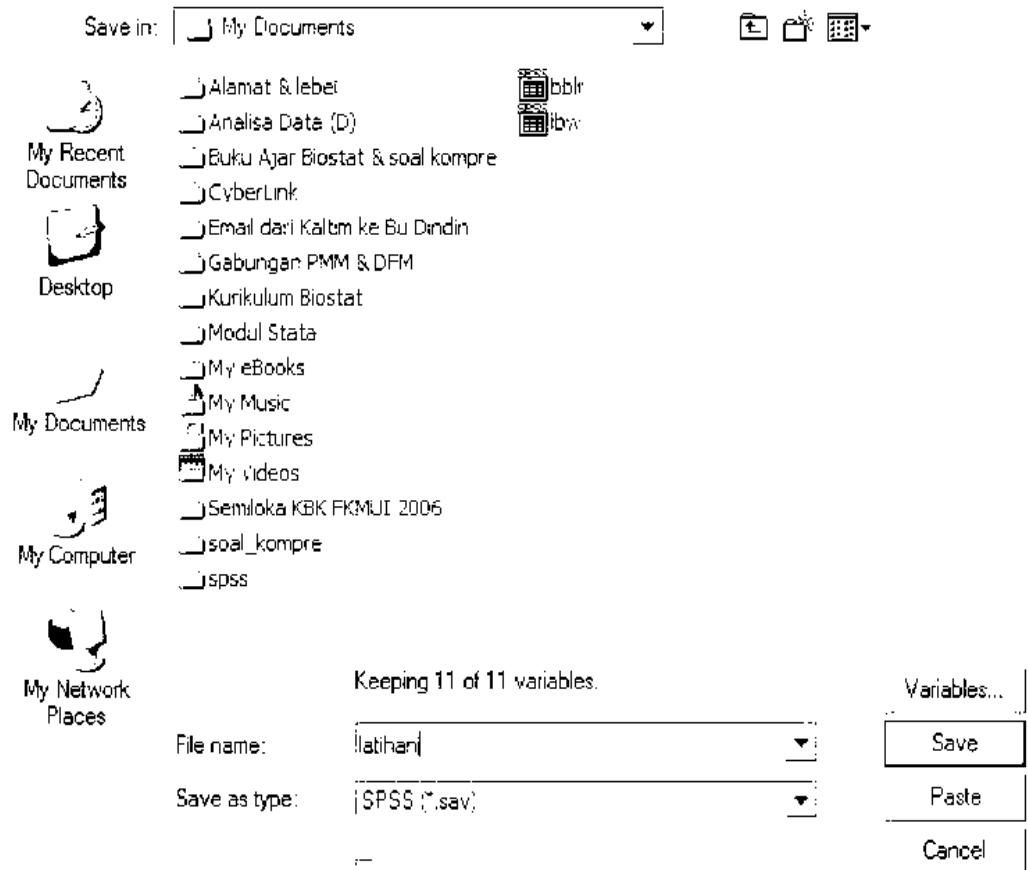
Save in: My Documents

My Recent Documents

Desktop

My Documents

My Computer

My Network Places

Alamat & lebel
Analisa Data (D)
Buku Ajar Biostat & soal kompre
CyberLink
Email dari Kaltim ke Bu Dindin
Gabungan PMM & DFM
Kurikulum Biostat
Modul Stata
My eBooks
My Music
My Pictures
My Videos
Semiloka KBK FKMUI 2006
soal_kompre
spss

bblr
ibw

Keeping 11 of 11 variables.

Variables...

File name: latihan

Save

Save as type: SPSS (*.sav)

Paste

Cancel